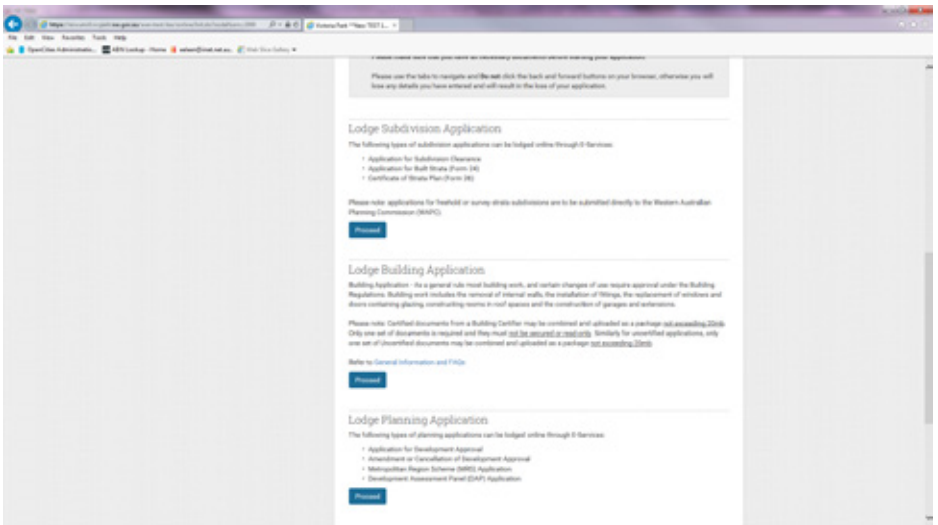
https://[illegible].gov.au/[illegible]

Victoria Park **New TEST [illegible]

File Edit View Favorites Tools Help

OpenCities Administratio... ABN Lookup - Home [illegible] Web Slice Gallery

Please make sure that you have all necessary documents before starting your application.

Please use the tabs to navigate and Do not click the back and forward buttons on your browser, otherwise you will lose any details you have entered and will result in the loss of your application.

Lodge Subdivision Application

The following types of subdivision applications can be lodged online through E-Services:

Application for Subdivision Clearance
Application for Built Strata (Form 26)
Certificate of Strata Plan (Form 28)

Please note: applications for freehold or survey strata subdivisions are to be submitted directly to the Western Australian Planning Commission (WAPC).

Proceed

Lodge Building Application

Building Application - As a general rule most building work, and certain changes of use require approval under the Building Regulations. Building work includes the removal of internal walls, the installation of fittings, the replacement of windows and doors containing glazing, constructing rooms in roof spaces and the construction of garages and extensions.

Please note: Certified documents from a Building Certifier may be combined and uploaded as a package not exceeding 20mb. Only one set of documents is required and they must not be secured or read-only. Similarly for uncertified applications, only one set of Uncertified documents may be combined and uploaded as a package not exceeding 20mb.

Refer to General Information and FAQs

Proceed

Lodge Planning Application

The following types of planning applications can be lodged online through E-Services:

Application for Development Approval
Amendment or Cancellation of Development Approval
Metropolitan Region Scheme (MRS) Application
Development Assessment Panel (DAP) Application

Proceed